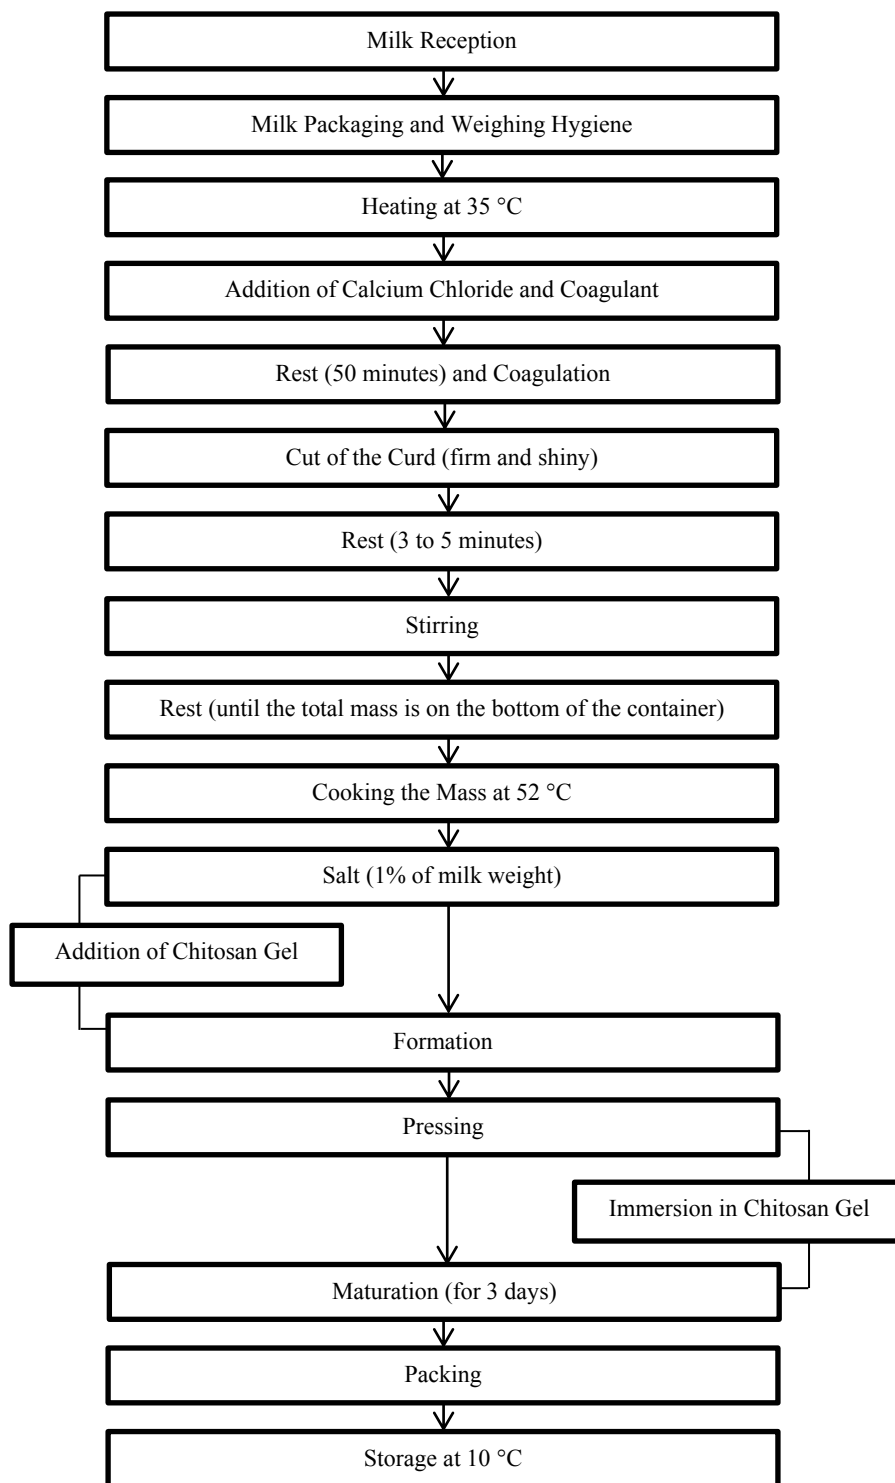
Milk Reception

Milk Packaging and Weighing Hygiene

Heating at 35 °C

Addition of Calcium Chloride and Coagulant

Rest (50 minutes) and Coagulation

Cut of the Curd (firm and shiny)

Rest (3 to 5 minutes)

Stirring

Rest (until the total mass is on the bottom of the container)

Cooking the Mass at 52 °C

Salt (1% of milk weight)

Addition of Chitosan Gel

Formation

Pressing

Immersion in Chitosan Gel

Maturation (for 3 days)

Packing

Storage at 10 °C